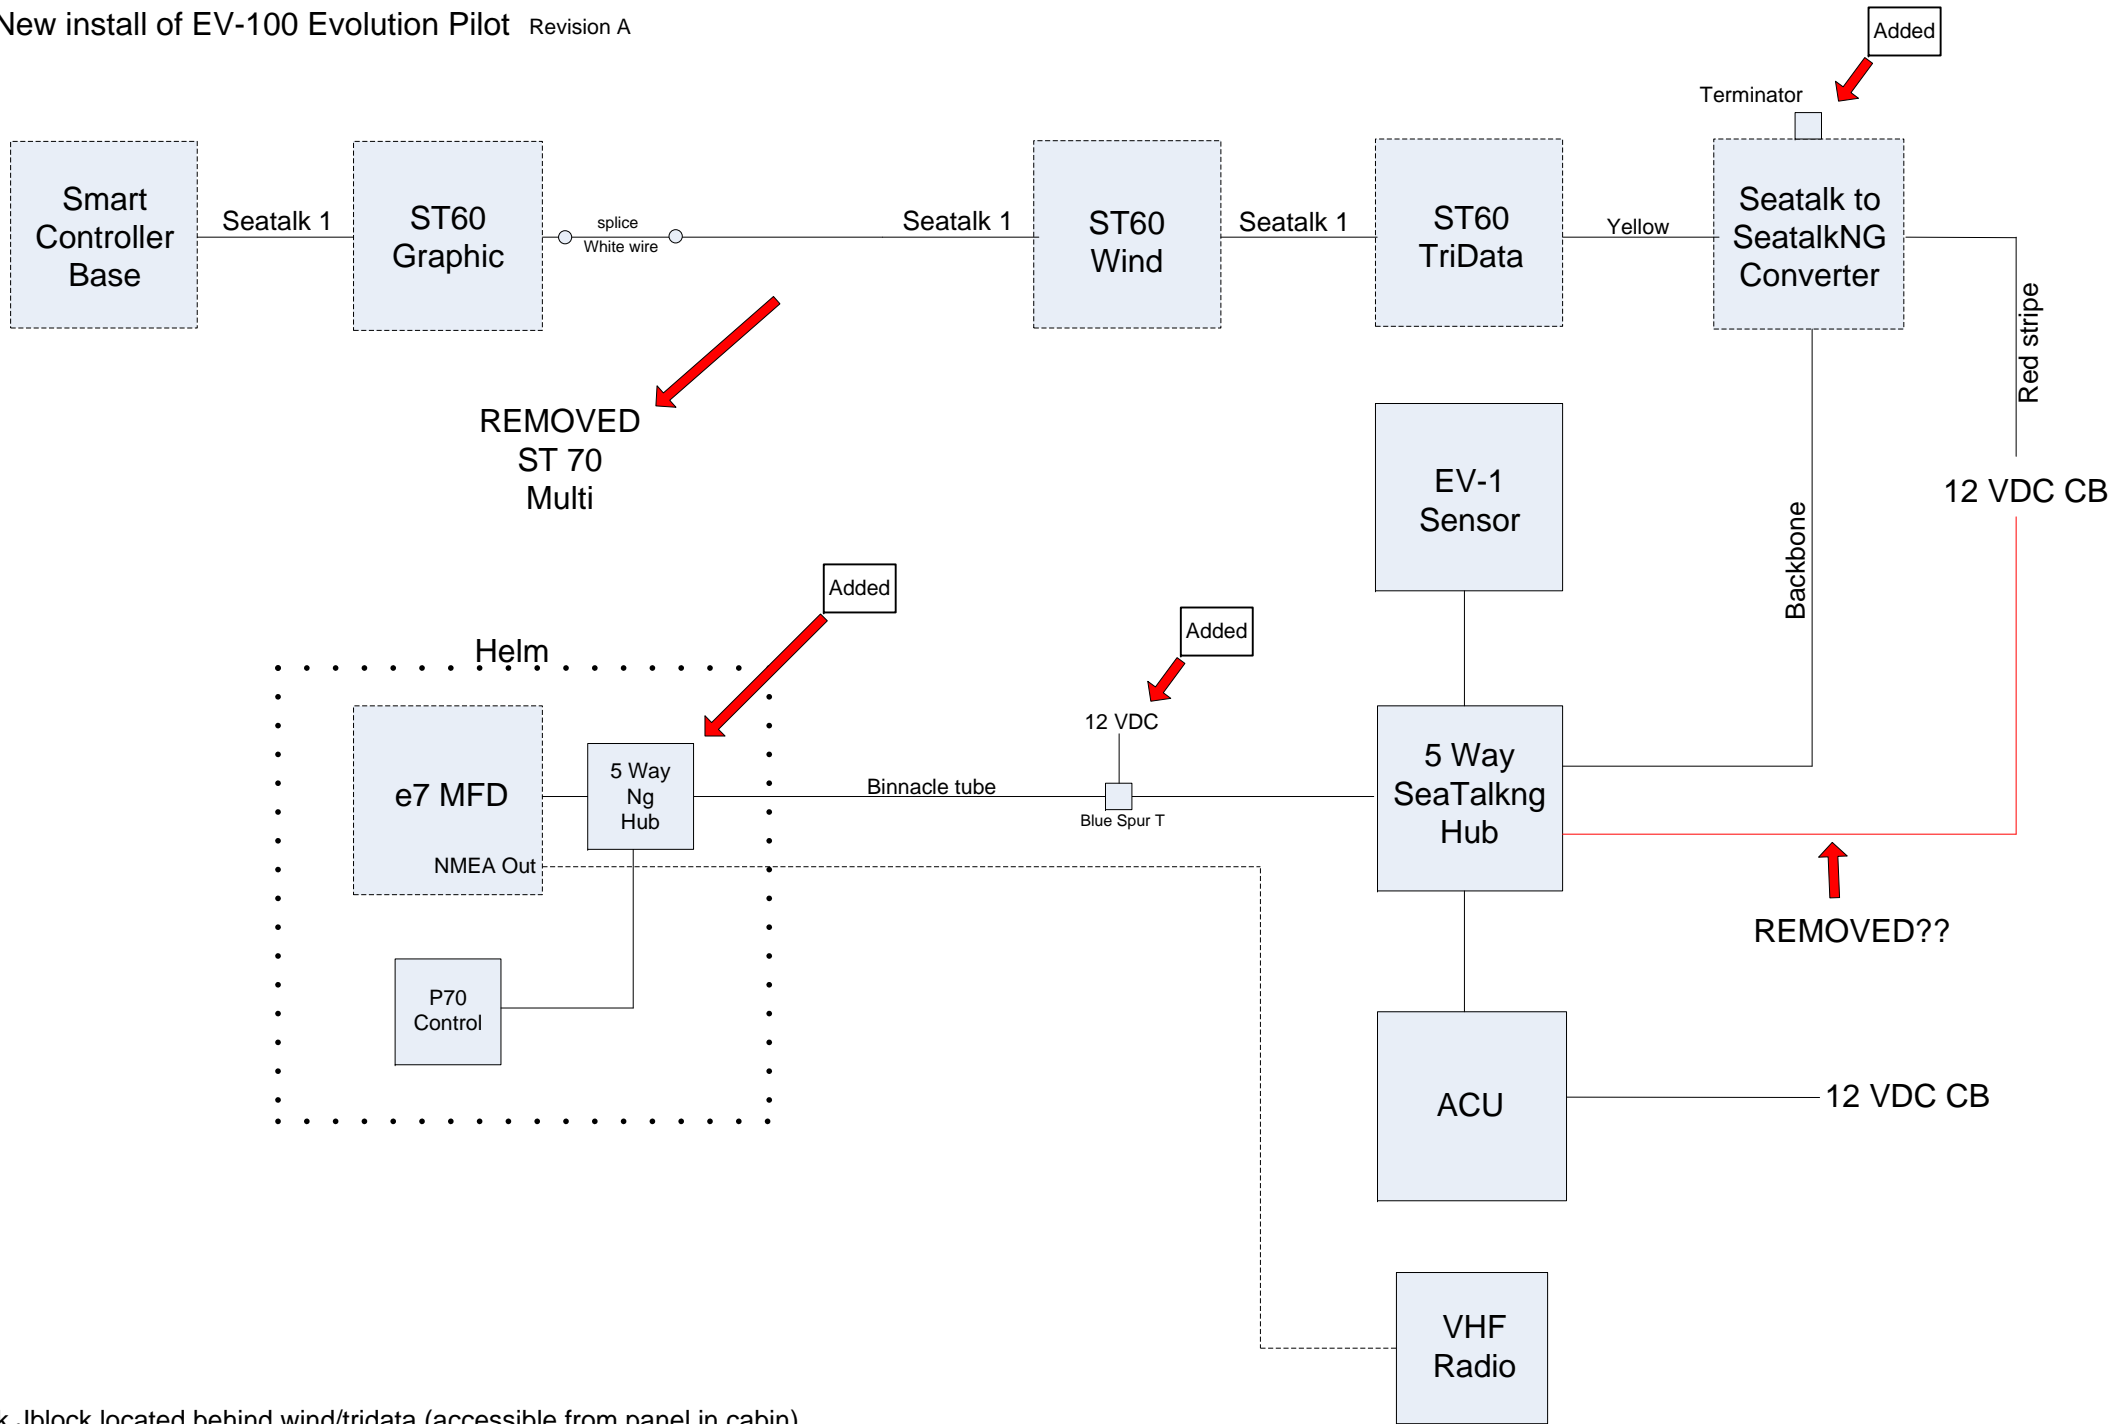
New install of EV-100 Evolution Pilot Revision A

Added

Terminator

Smart Controller Base

Seatalk 1

ST60 Graphic

splice

White wire

Seatalk 1

ST60 Wind

Seatalk 1

ST60 TriData

Yellow

Seatalk to SeatalkNG Converter

Red stripe

REMOVED ST 70 Multi

EV-1 Sensor

12 VDC CB

Backbone

Added

Helm

Added

12 VDC

e7 MFD

5 Way Ng Hub

Binnacle tube

Blue Spur T

5 Way SeaTalkng Hub

NMEA Out

REMOVED??

P70 Control

ACU

12 VDC CB

VHF Radio

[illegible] Jblock located behind wind/tridata (accessible from panel in cabin)